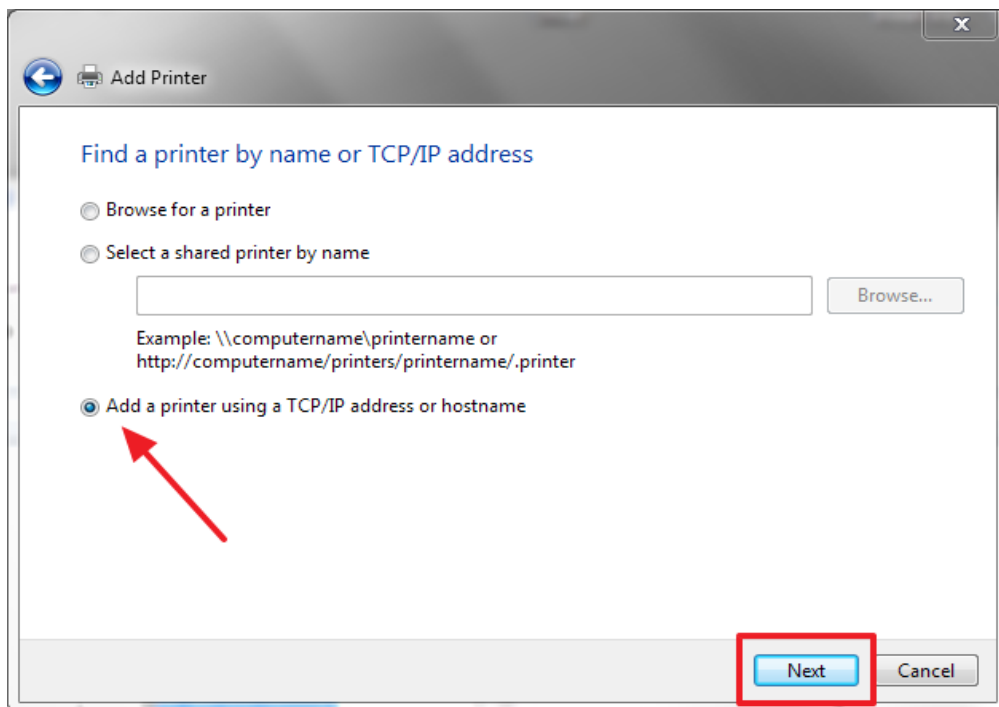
Add Printer

Find a printer by name or TCP/IP address

Browse for a printer

Select a shared printer by name

Browse...

Example: \\computername\printername or http://computername/printers/printername/.printer

Add a printer using a TCP/IP address or hostname

Next

Cancel